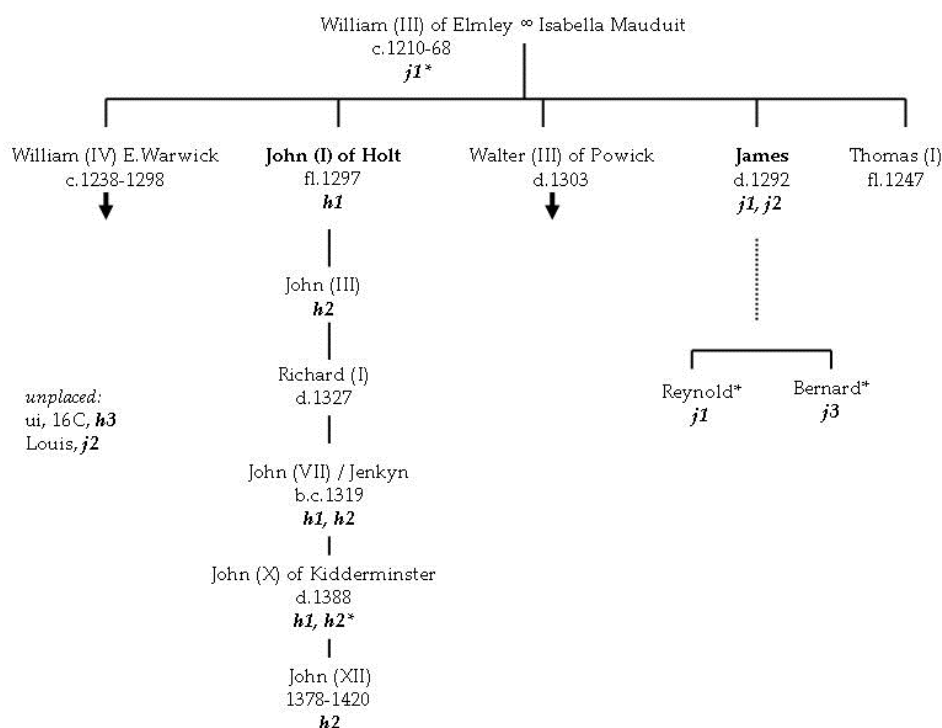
William (III) of Elmley ∞ Isabella Mauduit
c.1210-68
***j1****

William (IV) E.Warwick
c.1238-1298

**John (I) of Holt**
fl.1297
***h1***

Walter (III) of Powick
d.1303

**James**
d.1292
***j1, j2***

Thomas (I)
fl.1247

John (III)
***h2***

Richard (I)
d.1327

John (VII) / Jenkyn
b.c.1319
***h1, h2***

John (X) of Kidderminster
d.1388
***h1, h2****

John (XII)
1378-1420
***h2***

*unplaced:*
ui, 16C, ***h3***
Louis, ***j2***

Reynold*
***j1***

Bernard*
***j3***